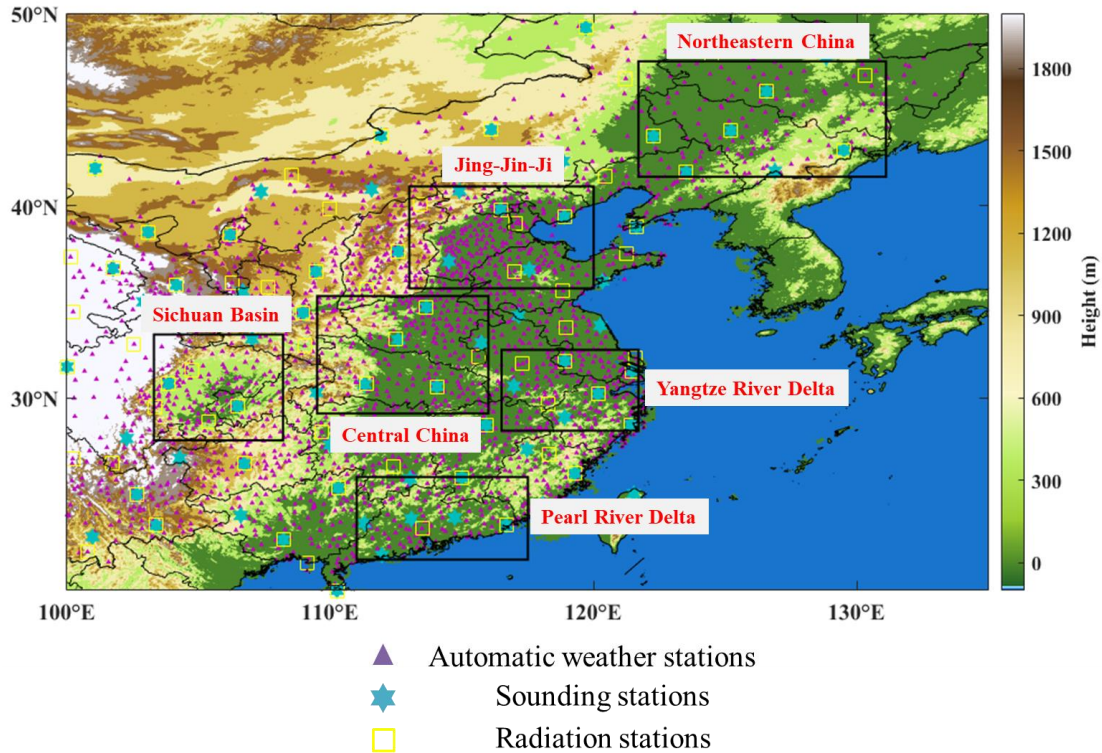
50°N
40°N
30°N
100°E
110°E
120°E
130°E

Northeastern China
Jing-Jin-Ji
Sichuan Basin
Central China
Yangtze River Delta
Pearl River Delta

1800
1500
1200
900
600
300
0
Height (m)

Automatic weather stations
Sounding stations
Radiation stations